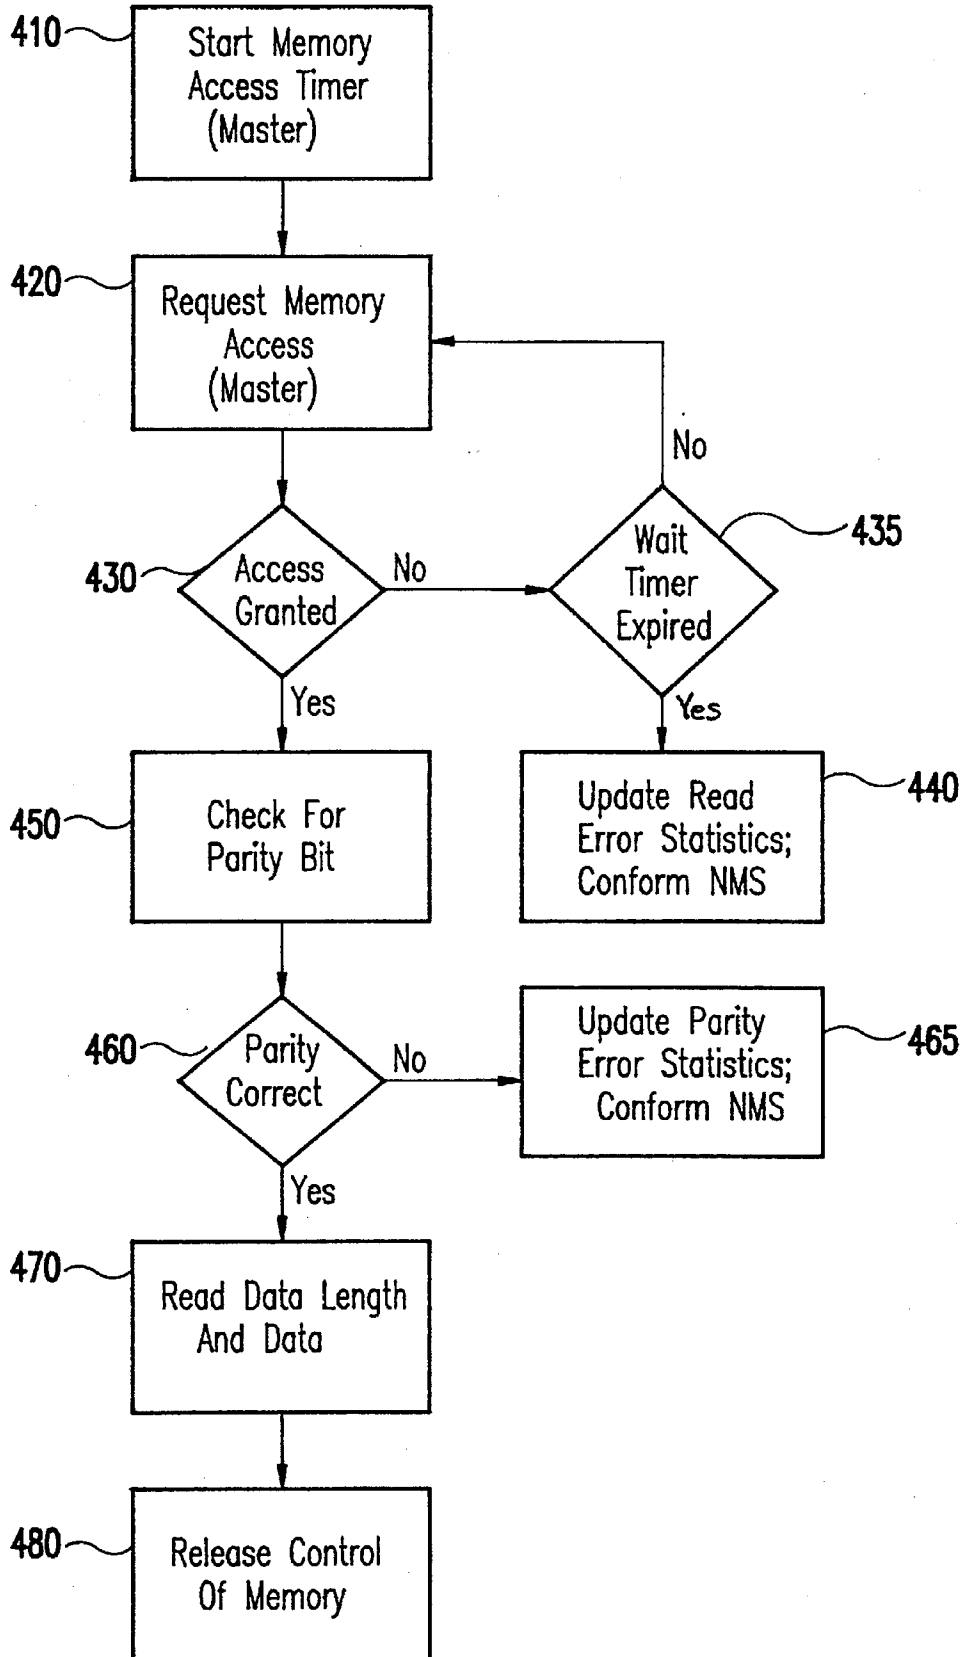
410

Start Memory Access Timer (Master)

420

Request Memory Access (Master)

No

430

Access Granted

No

Wait Timer Expired

435

Yes

Yes

450

Check For Parity Bit

Update Read Error Statistics; Conform NMS

440

460

Parity Correct

No

Update Parity Error Statistics; Conform NMS

465

Yes

470

Read Data Length And Data

480

Release Control Of Memory